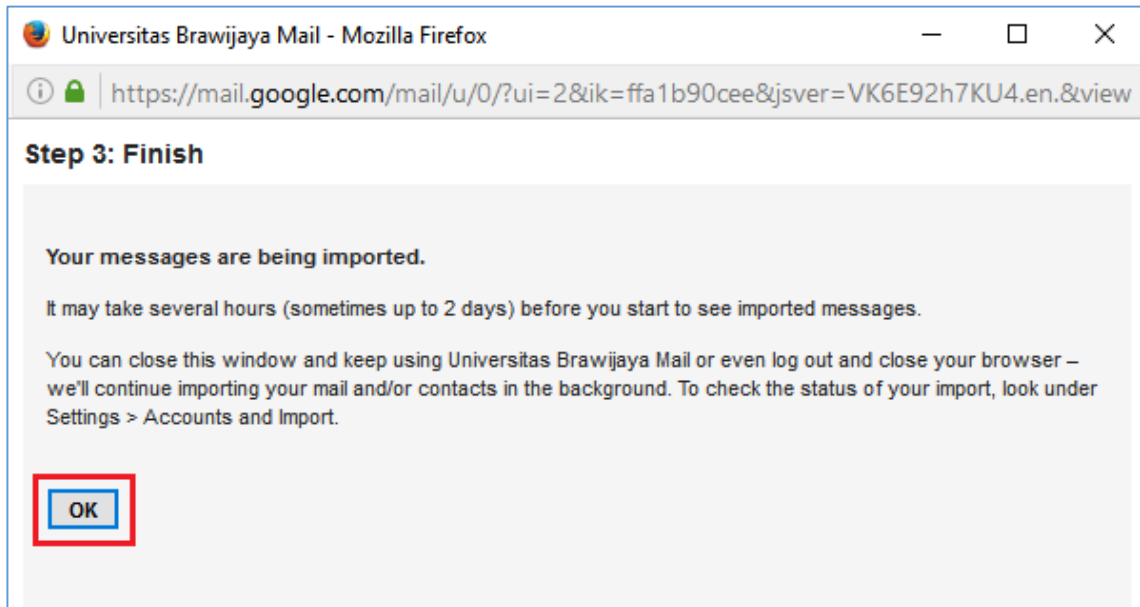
Universitas Brawijaya Mail - Mozilla Firefox

https://mail.google.com/mail/u/0/?ui=2&ik=ffa1b90cee&jsver=VK6E92h7KU4.en.&view

Step 3: Finish

Your messages are being imported.

It may take several hours (sometimes up to 2 days) before you start to see imported messages.

You can close this window and keep using Universitas Brawijaya Mail or even log out and close your browser – we'll continue importing your mail and/or contacts in the background. To check the status of your import, look under Settings > Accounts and Import.

OK